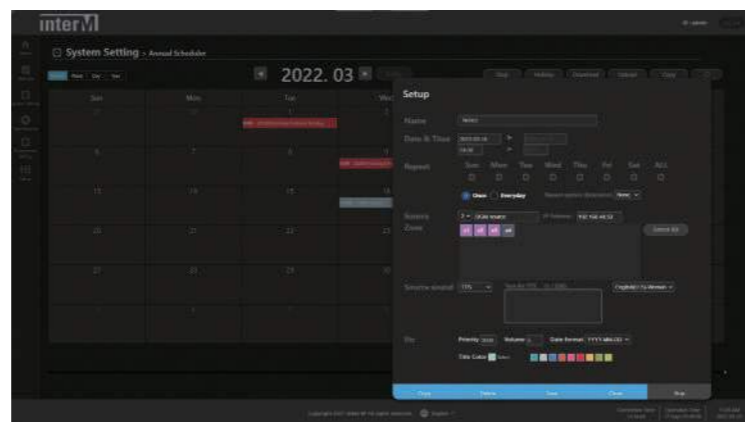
interM

System Setting > Annual Scheduler

Month Week Day Year

2022. 03

Sun Mon Tue Wed

Setup

Name

Date & Time

Repeat

Sun Mon Tue Wed Thu Fri Sat ALL

Once Everyday

Source

Zone

Source sound

Etc

Priority Volume Date format YYYY-MM-DD

Title Color

Copy Delete Save Close

Copyright